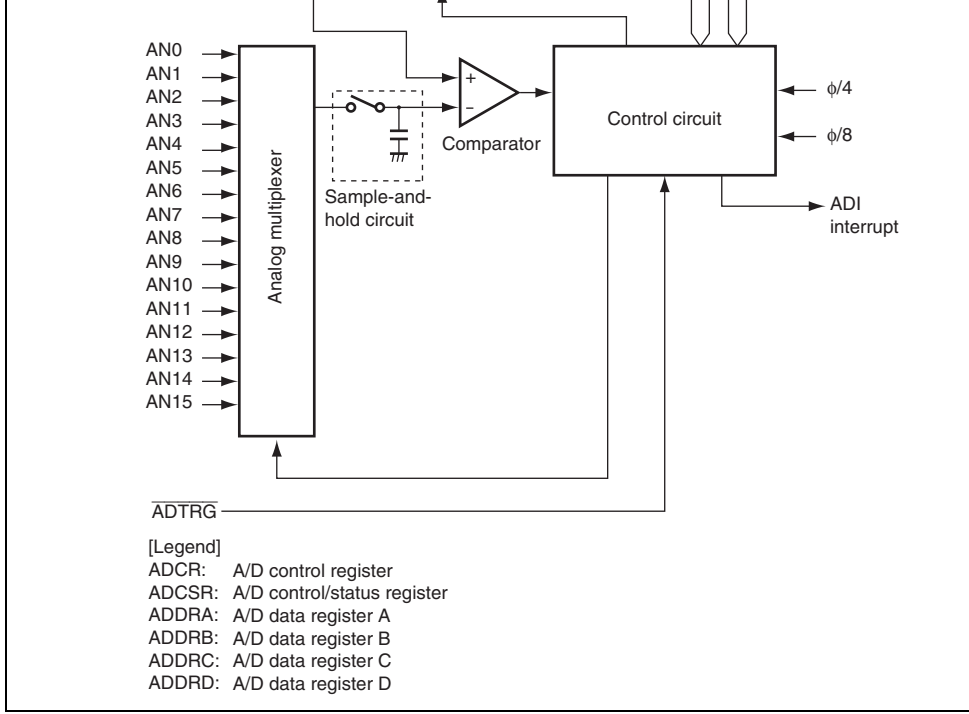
AN0
AN1
AN2
AN3
AN4
AN5
AN6
AN7
AN8
AN9
AN10
AN11
AN12
AN13
AN14
AN15

Analog multiplexer

Sample-and-hold circuit

+
−
Comparator

Control circuit

$\phi/4$
$\phi/8$

ADI interrupt

$\overline{ADTRG}$

[Legend]
ADCR: A/D control register
ADCSR: A/D control/status register
ADDRA: A/D data register A
ADDRB: A/D data register B
ADDRC: A/D data register C
ADDRD: A/D data register D